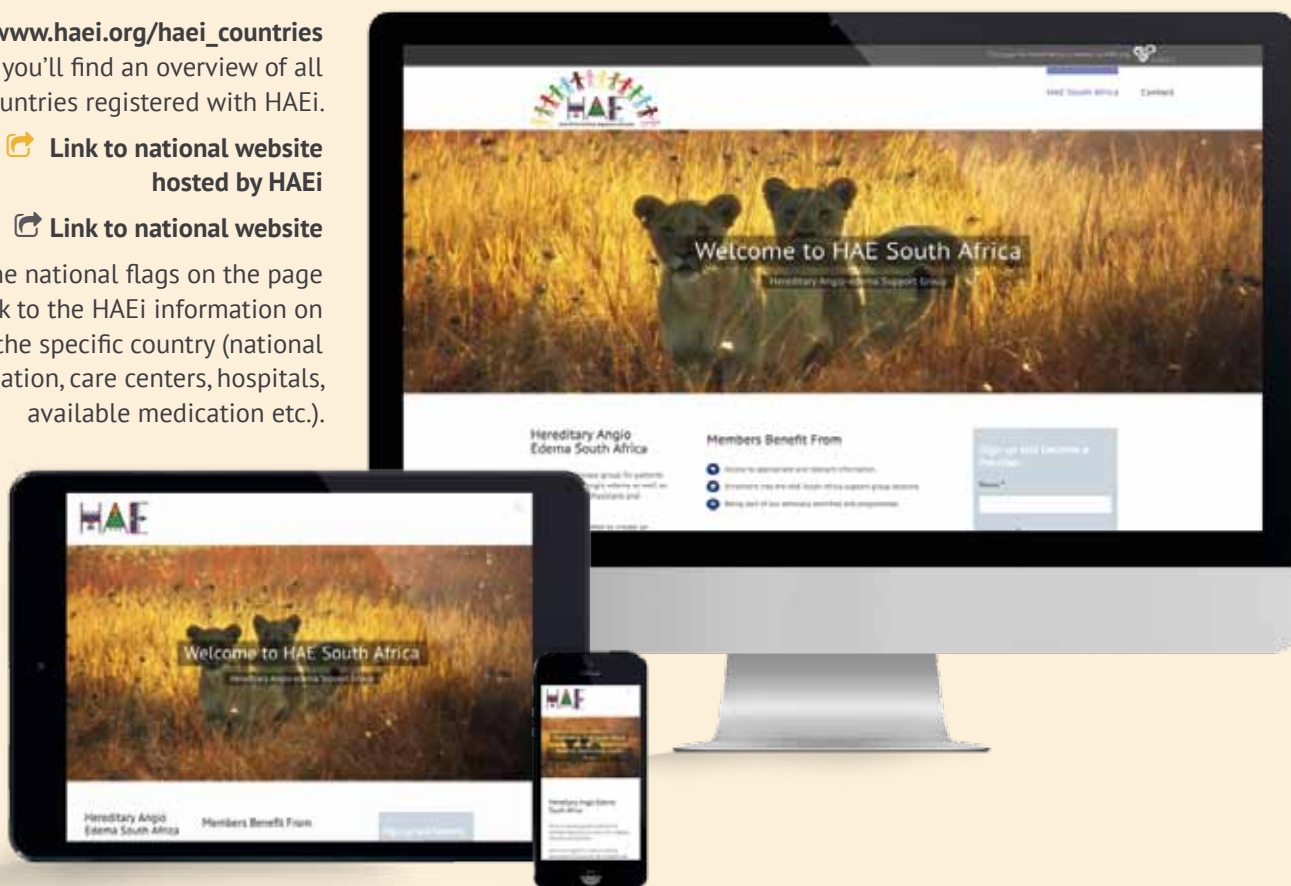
www.haei.org/haei_countries you'll find an overview of all untries registered with HAEi.

Link to national website hosted by HAEi

Link to national website

he national flags on the page k to the HAEi information on the specific country (national ation, care centers, hospitals, available medication etc.).

HAE

HAE South Africa Contact

Welcome to HAE South Africa

Hereditary Angio-edema Support Group

Hereditary Angio Edema South Africa

Members Benefit From

Access to appropriate and relevant information.

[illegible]

Being part of our advocacy activities and programmes.

Sign up and become a member

Name *

HAE

Welcome to HAE South Africa

Hereditary Angio-edema Support Group

Hereditary Angio Edema South Africa

Members Benefit From

Sign up and become

HAE

Hereditary Angio Edema South Africa